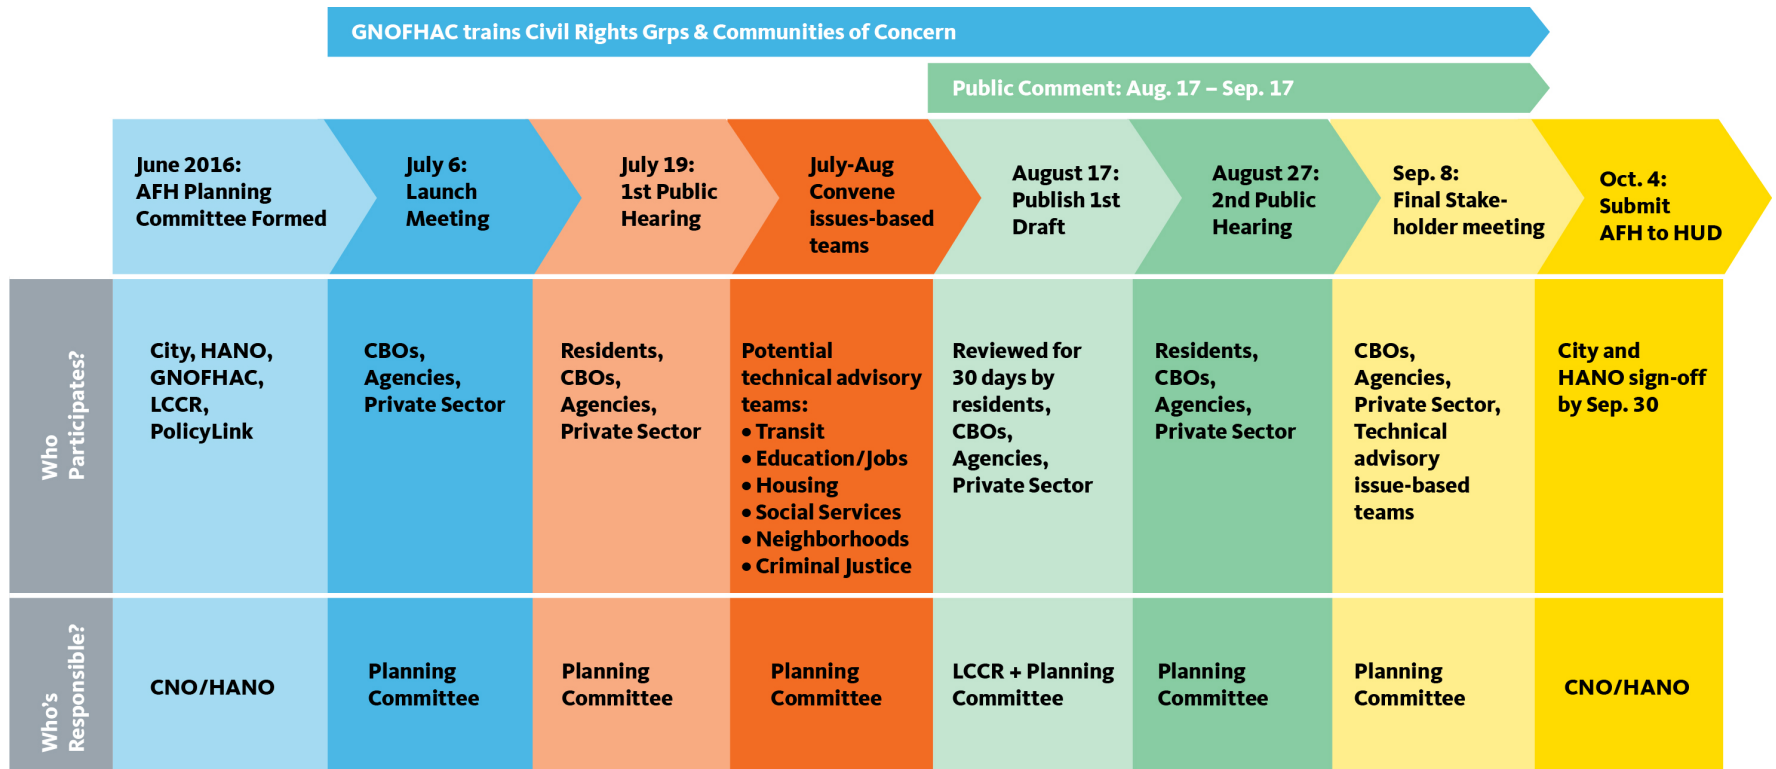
GNOFHAC trains Civil Rights Grps & Communities of Concern

Public Comment: Aug. 17 – Sep. 17

| | June 2016: AFH Planning Committee Formed | July 6: Launch Meeting | July 19: 1st Public Hearing | July-Aug Convene issues-based teams | August 17: Publish 1st Draft | August 27: 2nd Public Hearing | Sep. 8: Final Stakeholder meeting | Oct. 4: Submit AFH to HUD |
|---|---|---|---|---|---|---|---|---|
| Who Participates? | City, HANO, GNOFHAC, LCCR, PolicyLink | CBOs, Agencies, Private Sector | Residents, CBOs, Agencies, Private Sector | Potential technical advisory teams: • Transit • Education/Jobs • Housing • Social Services • Neighborhoods • Criminal Justice | Reviewed for 30 days by residents, CBOs, Agencies, Private Sector | Residents, CBOs, Agencies, Private Sector | CBOs, Agencies, Private Sector, Technical advisory issue-based teams | City and HANO sign-off by Sep. 30 |
| Who's Responsible? | CNO/HANO | Planning Committee | Planning Committee | Planning Committee | LCCR + Planning Committee | Planning Committee | Planning Committee | CNO/HANO |